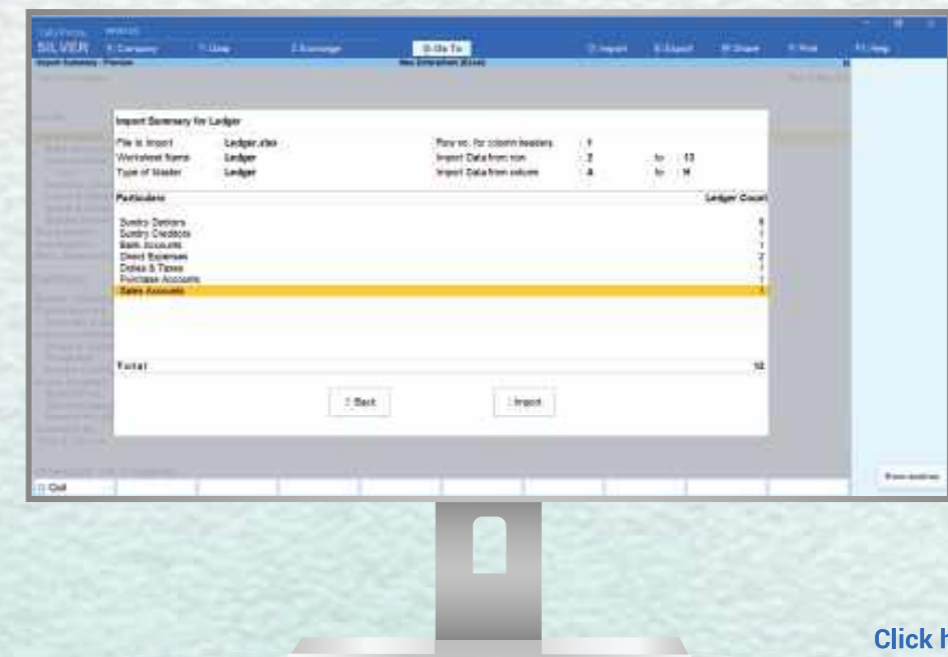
SILVER K: Company Y: Data Z: Exchange G: Go To O: Import E: Export M: Share P: Print F1: Help

Import Summary - Preview

Import Summary for Ledger

File to Import : Ledger.xlsx
Worksheet Name : Ledger
Type of Master : Ledger
Row no. for column headers : 1
Import Data from row : 2 to : 13
Import Data from column : A to : H

| Particulars | Ledger Count |
|---|---|
| Sundry Debtors | 6 |
| Sundry Creditors | 1 |
| Bank Accounts | 1 |
| Direct Expenses | 2 |
| Duties & Taxes | 1 |
| Purchase Accounts | 1 |
| Sales Accounts | 1 |
| Total | 12 |

: Back
I: Import

Q: Quit

Click h